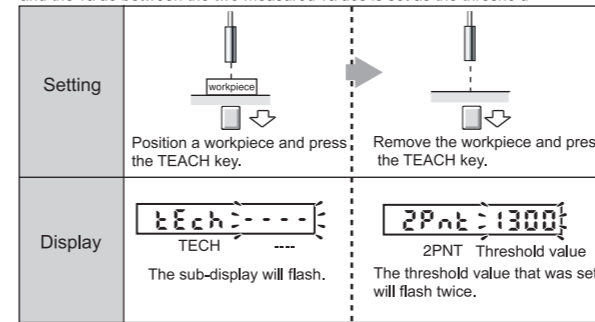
Setting

workpiece

Position a workpiece and press the TEACH key.

Remove the workpiece and pres the TEACH key.

Display

tEch ----

TECH ----

The sub-display will flash.

2Pnt 1300

2PNT Threshold value

The threshold value that was se will flash twice.